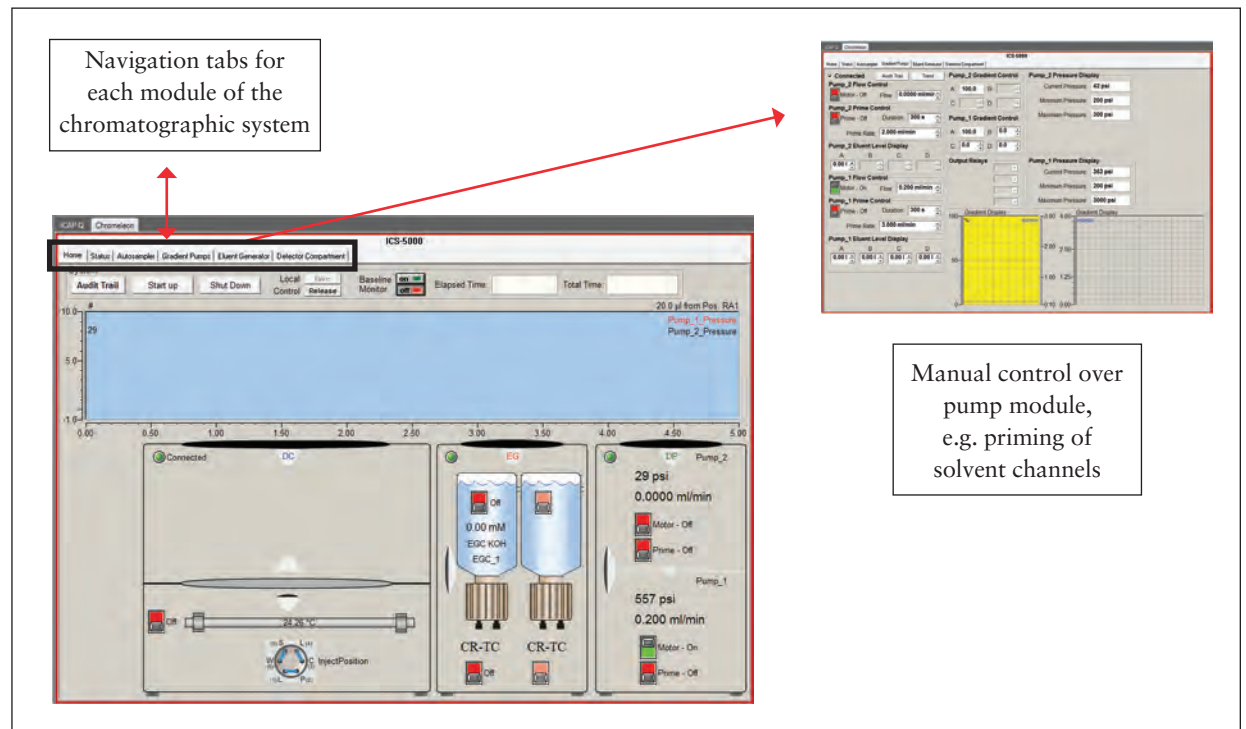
Navigation tabs for each module of the chromatographic system

Manual control over pump module, e.g. priming of solvent channels

ICAP Q Chromeleon

ICS-5000

Home Status Autosampler Gradient Pumps Eluent Generator Detector Compartment

Audit Trail Start up Shut Down Local Control Release Baseline Monitor on off Elapsed Time: Total Time:

20.0 µl from Pos. RA1

Pump_1_Pressure
Pump_2_Pressure

10.0
29
5.0
-1.0
0.00 0.50 1.00 1.50 2.00 2.50 3.00 3.50 4.00 4.50 5.00

Connected DC

Off 24.26 °C InjectPosition

EG
Off
0.00 mM
EGC KOH
EGC_1

CR-TC CR-TC
Off

DP Pump_2
29 psi
0.0000 ml/min
Motor - Off
Prime - Off

Pump_1
557 psi
0.200 ml/min
Motor - On
Prime - Off

ICAP Q Chromeleon
ICS-5000
Home Status Autosampler Gradient Pumps Eluent Generator Detector Compartment
Connected Audit Trail Trend
Pump_2 Flow Control
Motor - Off Flow 0.0000 ml/min
Pump_2 Prime Control
Prime - Off Duration 300 s
Prime Rate 2.000 ml/min
Pump_2 Eluent Level Display
A B C D
Pump_1 Flow Control
Motor - On Flow 0.200 ml/min
Pump_1 Prime Control
Prime - Off Duration 300 s
Prime Rate 3.000 ml/min
Pump_1 Eluent Level Display
A B C D
0.00 l 0.00 l 0.00 l 0.00 l
Pump_2 Gradient Control
A: 100.0 B:
C: D:
Pump_1 Gradient Control
A: 100.0 B: 0.0
C: 0.0 D: 0.0
Output Relays
Pump_2 Pressure Display
Current Pressure 42 psi
Minimum Pressure 200 psi
Maximum Pressure 3000 psi
Pump_1 Pressure Display
Current Pressure 362 psi
Minimum Pressure 200 psi
Maximum Pressure 3000 psi
Gradient Display Gradient Display